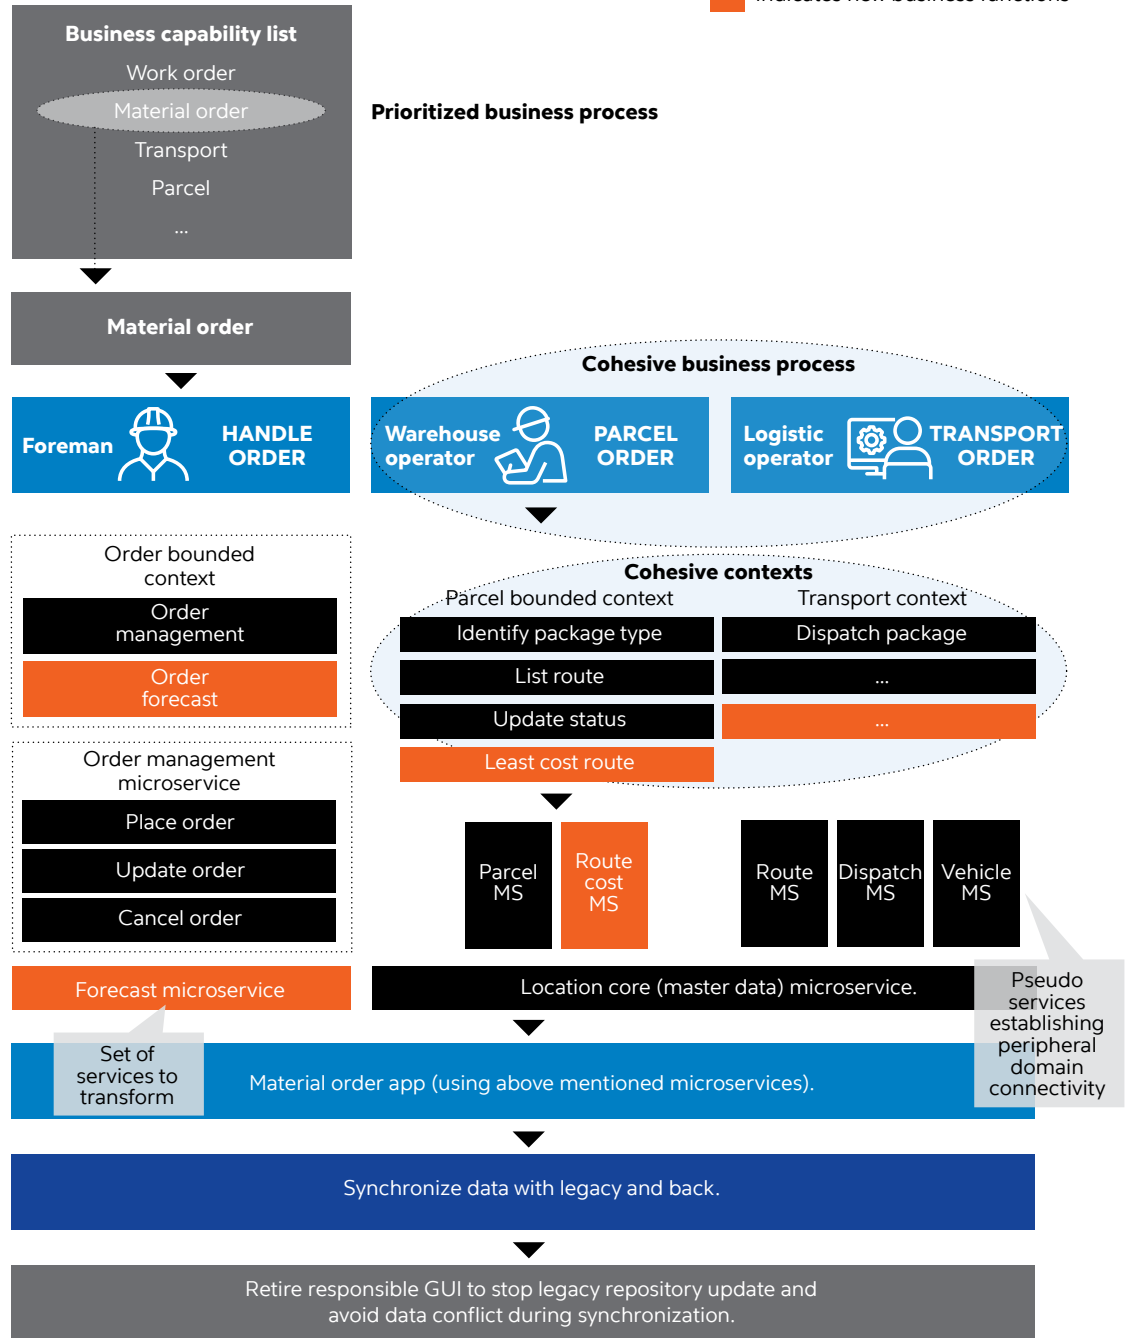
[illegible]

Business capability list

Work order

Material order

Transport

Parcel

...

Prioritized business process

Material order

Foreman

HANDLE ORDER

Cohesive business process

Warehouse operator

PARCEL ORDER

Logistic operator

TRANSPORT ORDER

Order bounded context

Order management

Order forecast

Cohesive contexts

Parcel bounded context

Transport context

Identify package type

Dispatch package

List route

...

Update status

...

Least cost route

Order management microservice

Place order

Update order

Cancel order

Parcel MS

Route cost MS

Route MS

Dispatch MS

Vehicle MS

Forecast microservice

Location core (master data) microservice.

Pseudo services establishing peripheral domain connectivity

Set of services to transform

Material order app (using above mentioned microservices).

Synchronize data with legacy and back.

Retire responsible GUI to stop legacy repository update and avoid data conflict during synchronization.